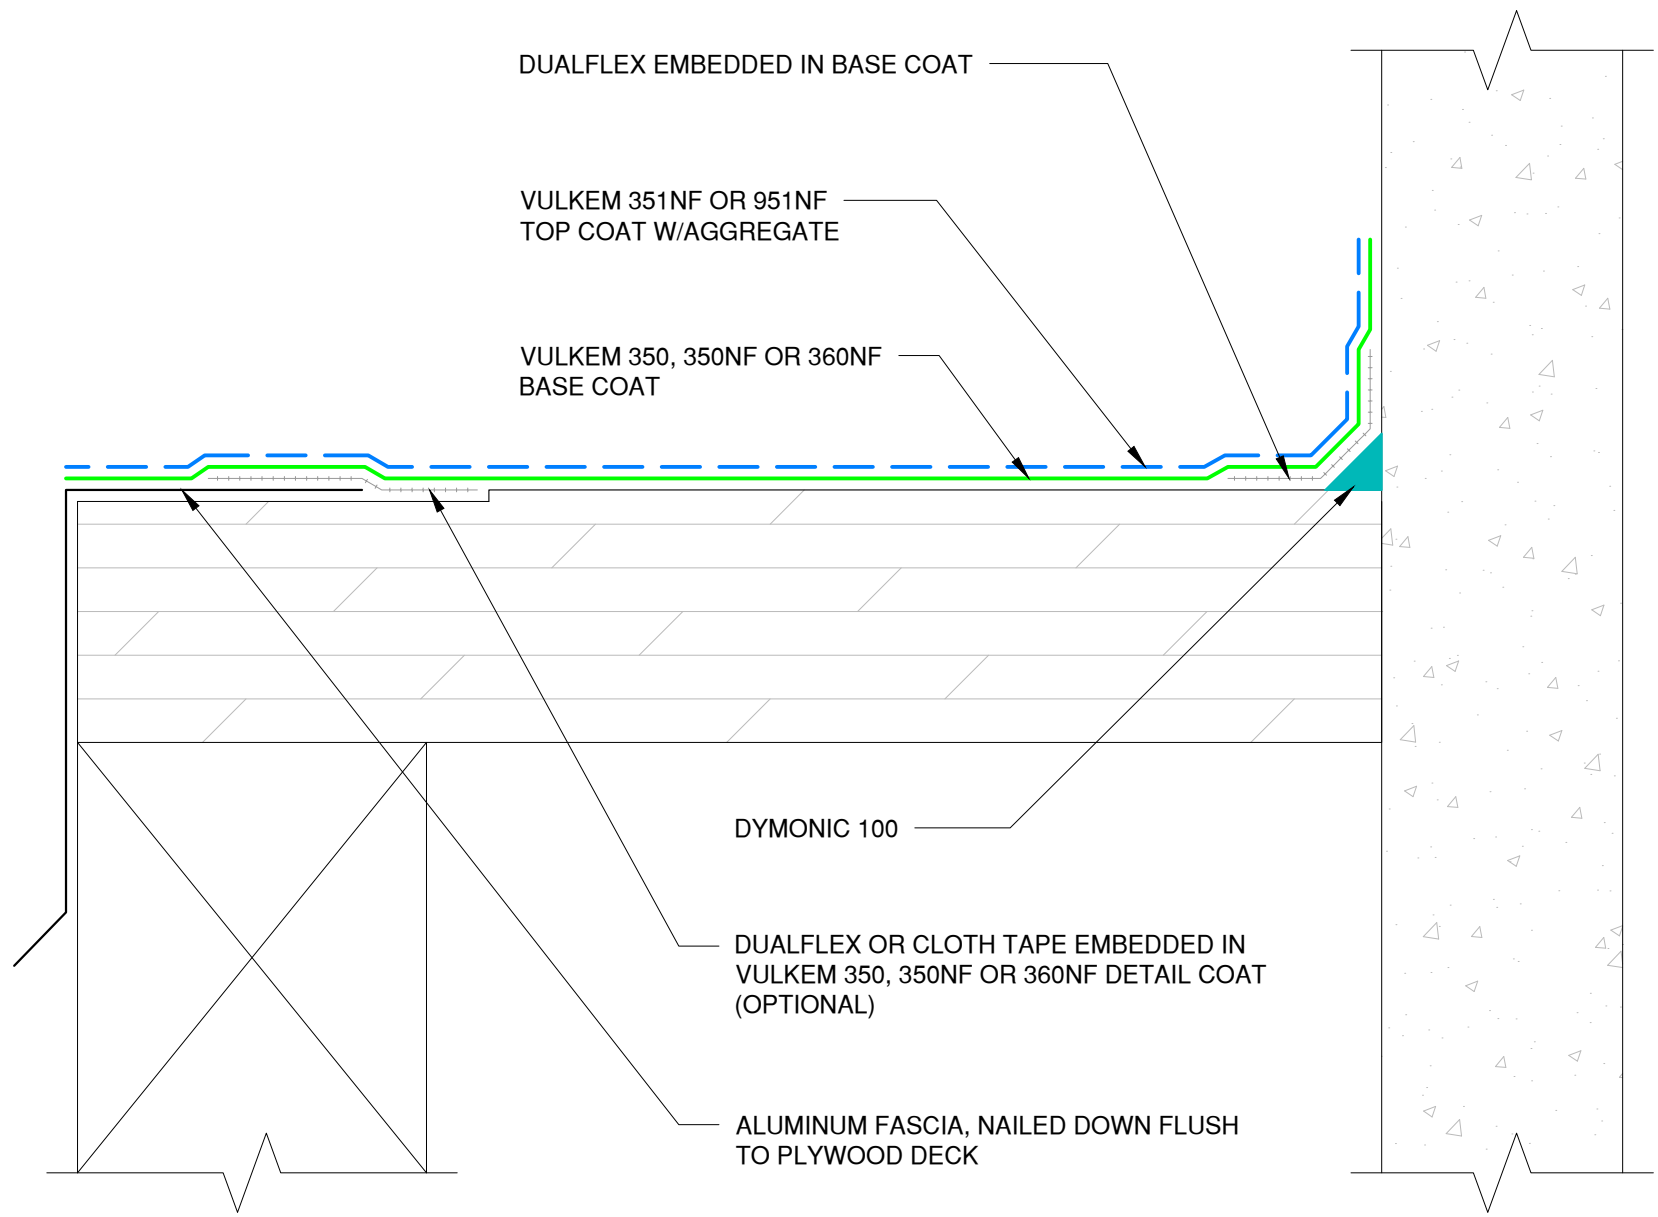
DUALFLEX EMBEDDED IN BASE COAT

VULKEM 351NF OR 951NF
TOP COAT W/AGGREGATE

VULKEM 350, 350NF OR 360NF
BASE COAT

DYMONIC 100

DUALFLEX OR CLOTH TAPE EMBEDDED IN
VULKEM 350, 350NF OR 360NF DETAIL COAT
(OPTIONAL)

ALUMINUM FASCIA, NAILED DOWN FLUSH
TO PLYWOOD DECK